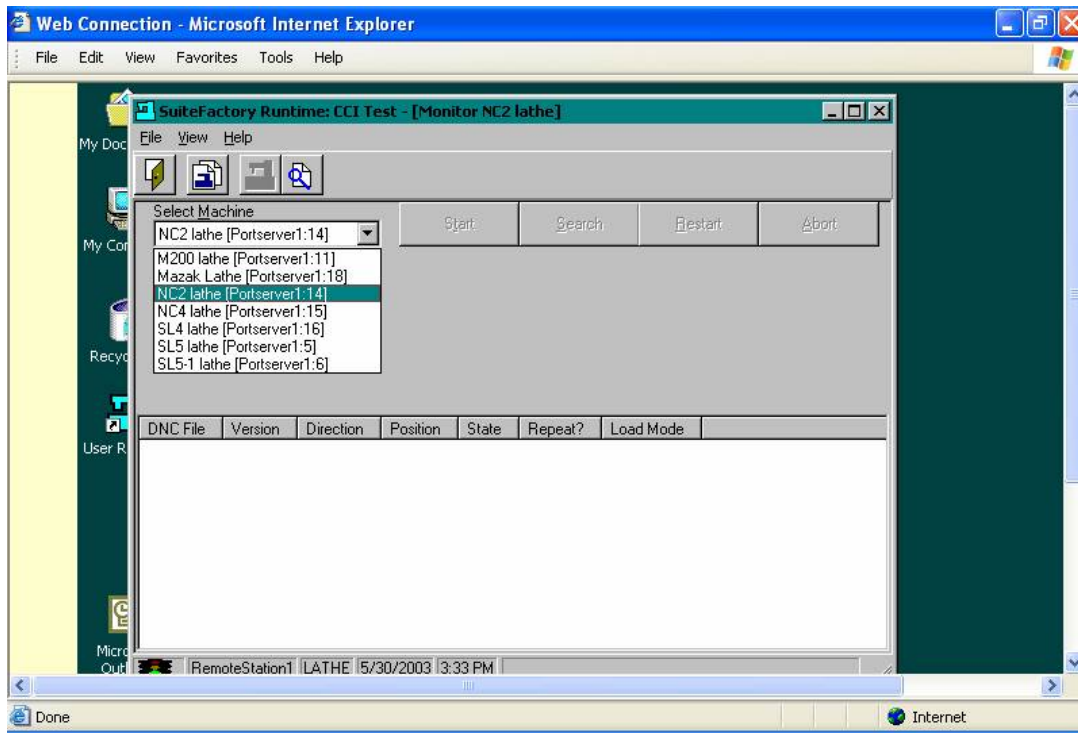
Web Connection - Microsoft Internet Explorer

File Edit View Favorites Tools Help

My Doc

My Co

Recyc

User R

Micro Out

SuiteFactory Runtime: CCI Test - [Monitor NC2 lathe]

File View Help

Select Machine

NC2 lathe [Portserver1:14]

M200 lathe [Portserver1:11]
Mazak Lathe [Portserver1:18]
NC2 lathe [Portserver1:14]
NC4 lathe [Portserver1:15]
SL4 lathe [Portserver1:16]
SL5 lathe [Portserver1:5]
SL5-1 lathe [Portserver1:6]

Start Search Restart Abort

| DNC File | Version | Direction | Position | State | Repeat? | Load Mode |
|---|---|---|---|---|---|---|

RemoteStation1 LATHE 5/30/2003 3:33 PM

Done

Internet